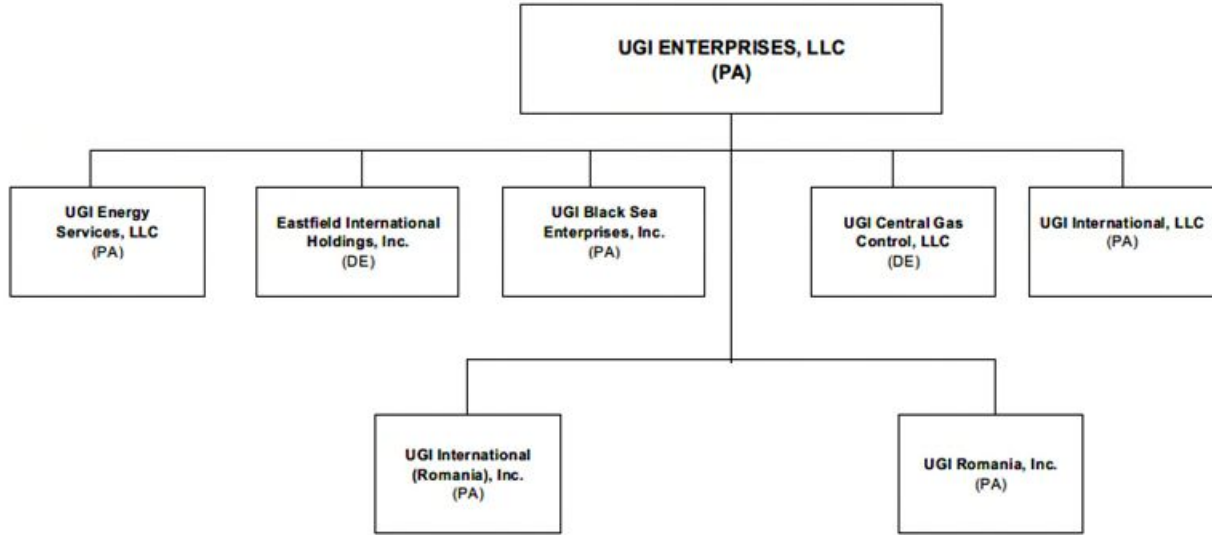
UGI ENTERPRISES, LLC
(PA)

UGI Energy Services, LLC
(PA)

Eastfield International Holdings, Inc.
(DE)

UGI Black Sea Enterprises, Inc.
(PA)

UGI Central Gas Control, LLC
(DE)

UGI International, LLC
(PA)

UGI International (Romania), Inc.
(PA)

UGI Romania, Inc.
(PA)